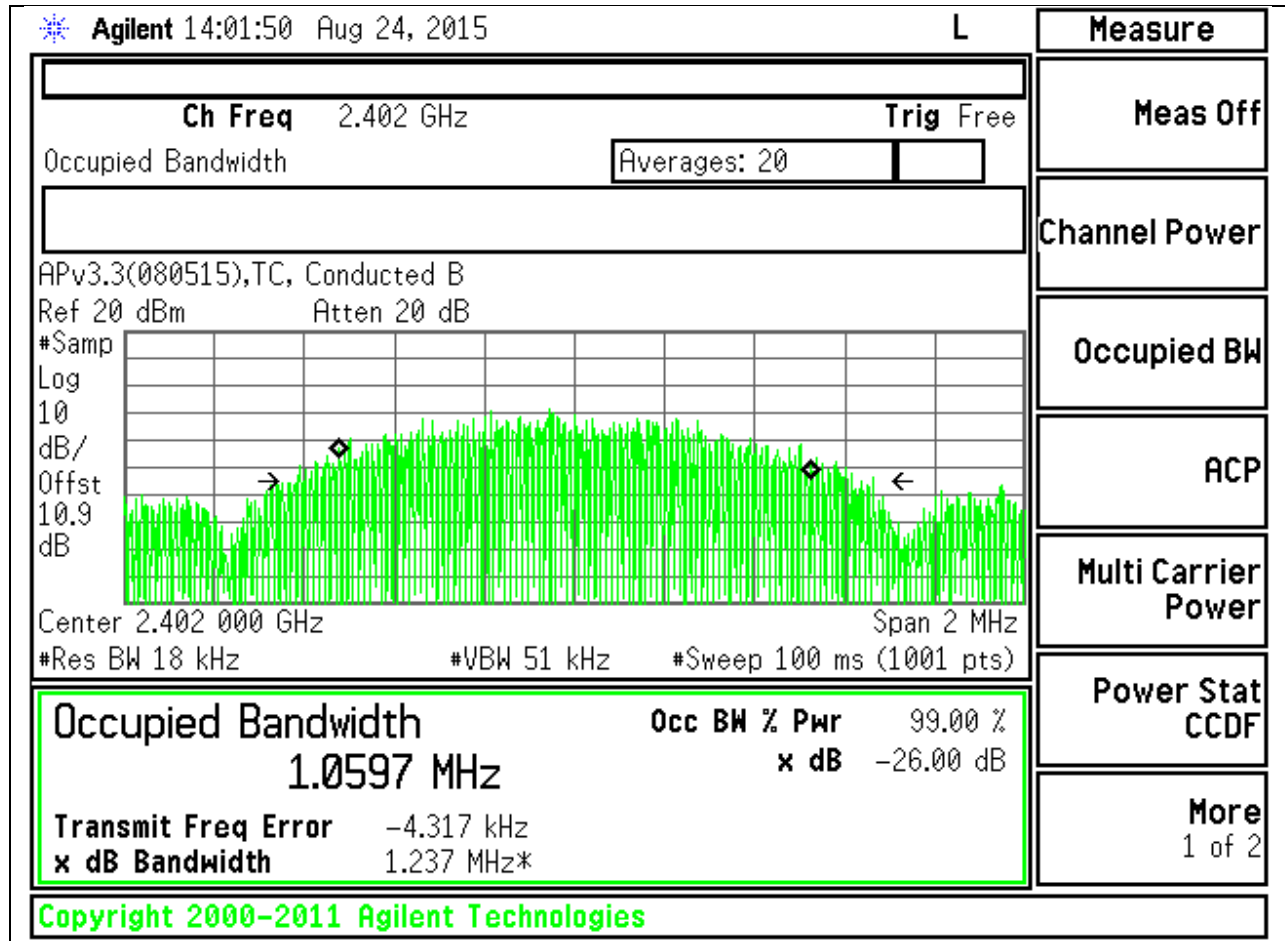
Agilent 14:01:50 Aug 24, 2015 L

Ch Freq 2.402 GHz Trig Free

Occupied Bandwidth

Averages: 20

APv3.3(080515),TC, Conducted B

Ref 20 dBm Atten 20 dB

#Samp
Log
10
dB/
Offst
10.9
dB

Center 2.402 000 GHz Span 2 MHz

#Res BW 18 kHz #VBW 51 kHz #Sweep 100 ms (1001 pts)

Occupied Bandwidth
1.0597 MHz

Occ BW % Pwr 99.00 %
x dB −26.00 dB

Transmit Freq Error −4.317 kHz
x dB Bandwidth 1.237 MHz*

Copyright 2000-2011 Agilent Technologies

Measure

Meas Off

Channel Power

Occupied BW

ACP

Multi Carrier Power

Power Stat CCDF

More
1 of 2